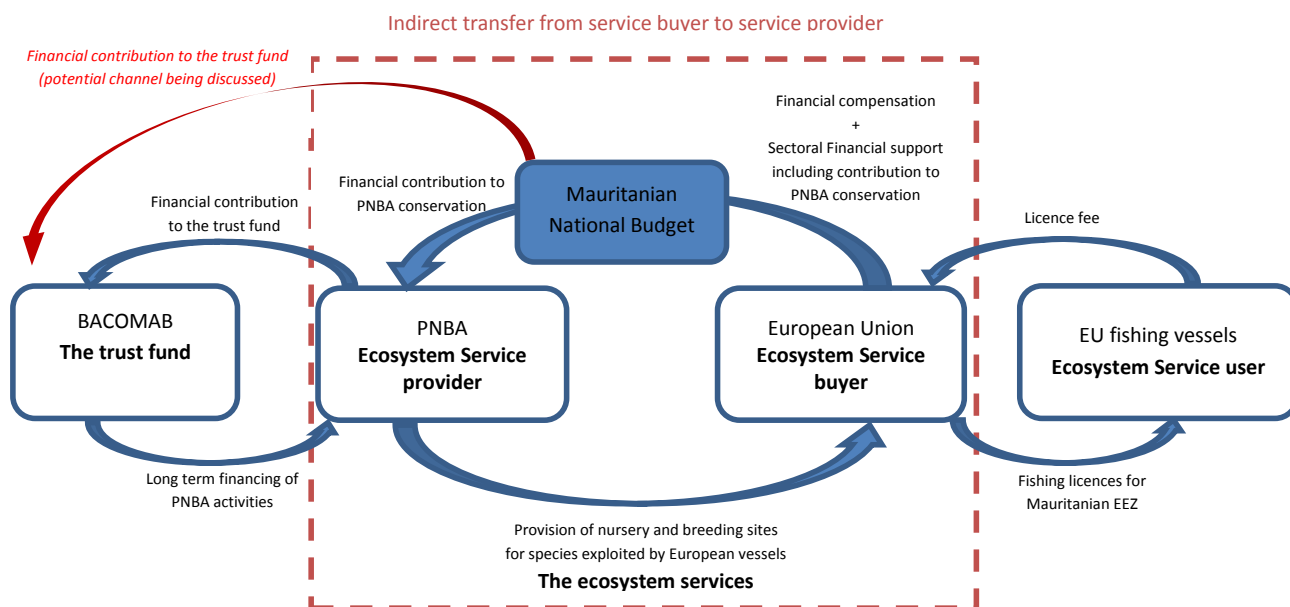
Indirect transfer from service buyer to service provider

Financial contribution to the trust fund (potential channel being discussed)

Financial compensation + Sectoral Financial support including contribution to PNBA conservation

Financial contribution to PNBA conservation

Mauritanian National Budget

Financial contribution to the trust fund

Licence fee

BACOMAB
**The trust fund**

PNBA
**Ecosystem Service provider**

European Union
**Ecosystem Service buyer**

EU fishing vessels
**Ecosystem Service user**

Long term financing of PNBA activities

Fishing licences for Mauritanian EEZ

Provision of nursery and breeding sites for species exploited by European vessels
**The ecosystem services**